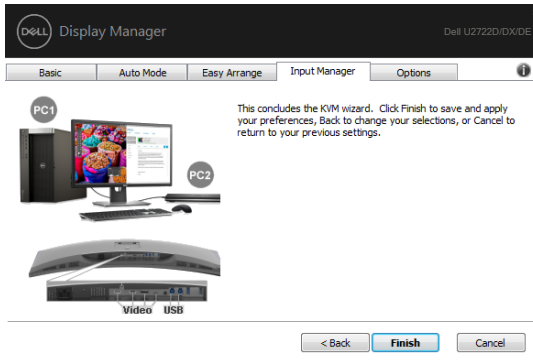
DELL Display Manager

Dell U2722D/DX/DE

Basic | Auto Mode | Easy Arrange | Input Manager | Options

PC1

PC2

This concludes the KVM wizard. Click Finish to save and apply your preferences, Back to change your selections, or Cancel to return to your previous settings.

Video USB

< Back

Finish

Cancel